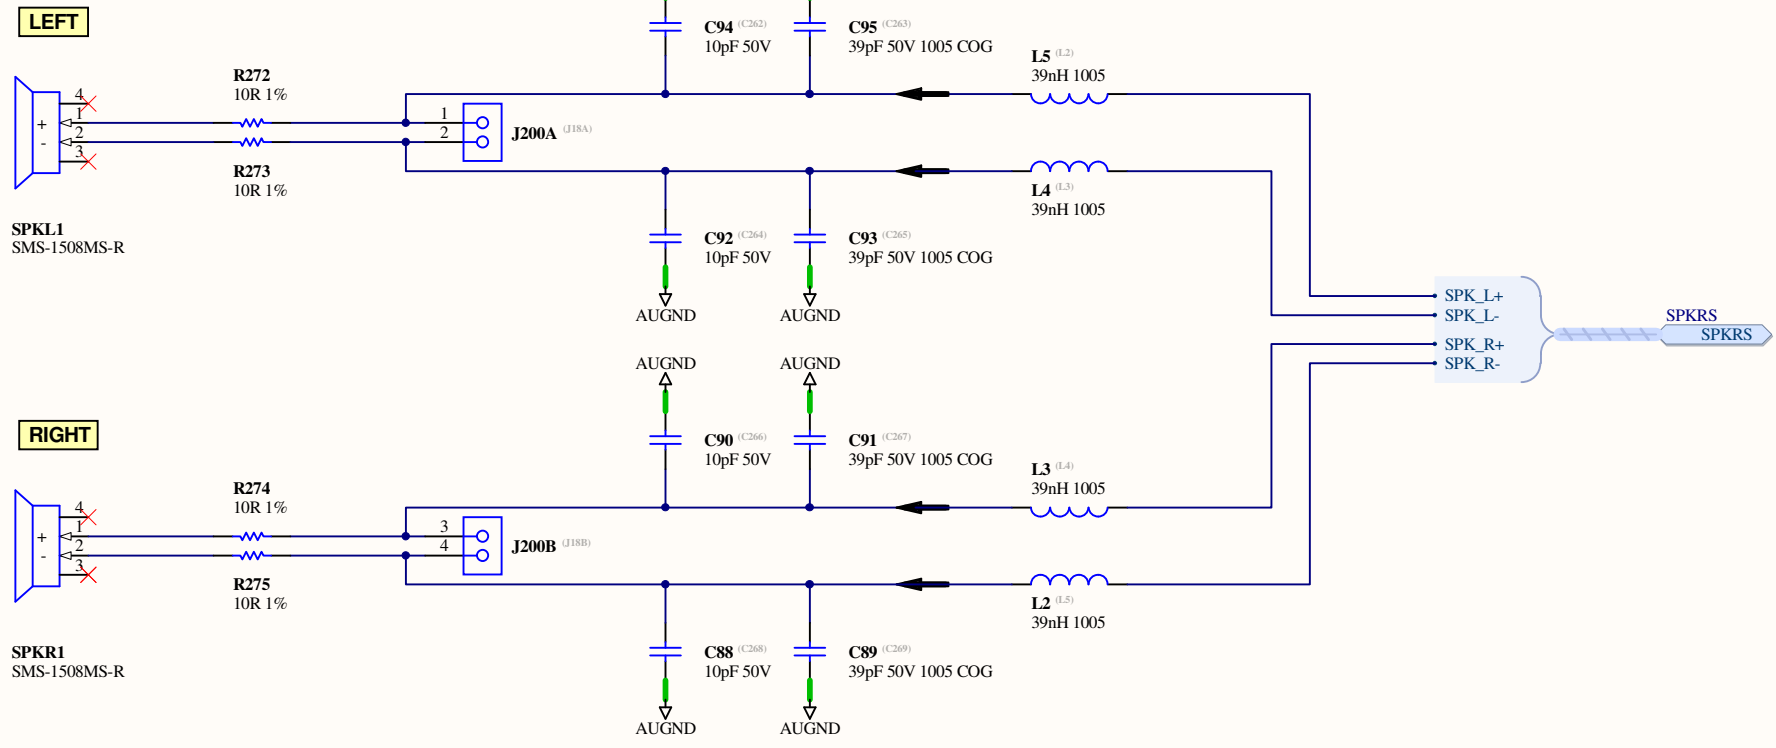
LEFT

C94 (C262)
10pF 50V

C95 (C263)
39pF 50V 1005 COG

L5 (L2)
39nH 1005

R272
10R 1%

4
1
2
3
+
-

1
2
J200A (J18A)

R273
10R 1%

L4 (L3)
39nH 1005

SPKL1
SMS-1508MS-R

C92 (C264)
10pF 50V

C93 (C265)
39pF 50V 1005 COG

AUGND
AUGND

SPK_L+
SPK_L-
SPK_R+
SPK_R-

SPKRS
SPKRS

AUGND
AUGND

RIGHT

C90 (C266)
10pF 50V

C91 (C267)
39pF 50V 1005 COG

L3 (L4)
39nH 1005

R274
10R 1%

4
1
2
3
+
-

3
4
J200B (J18B)

R275
10R 1%

L2 (L5)
39nH 1005

SPKR1
SMS-1508MS-R

C88 (C268)
10pF 50V

C89 (C269)
39pF 50V 1005 COG

AUGND
AUGND